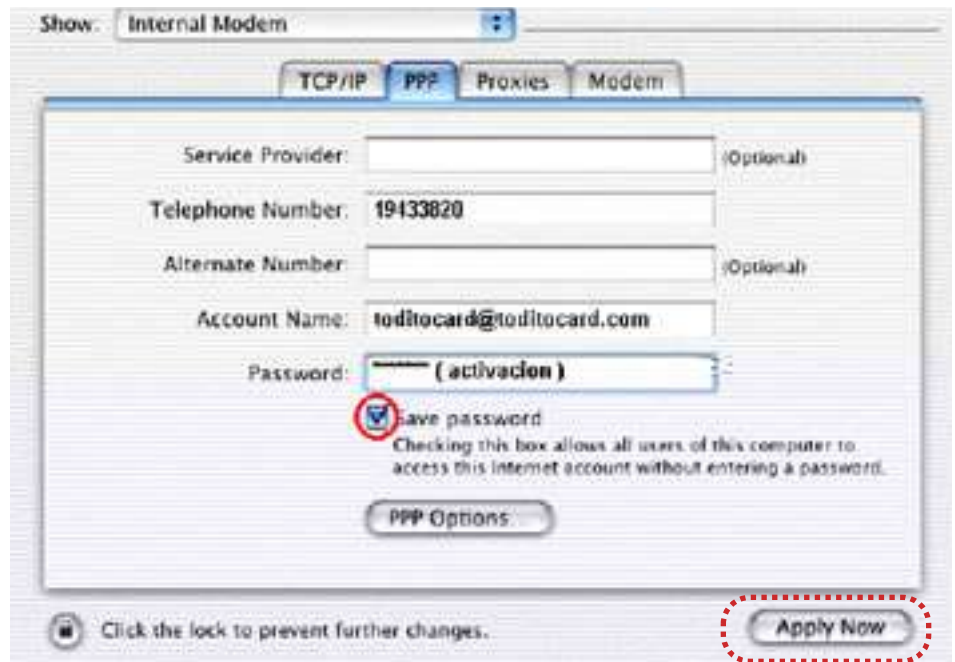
Show: Internal Modem

TCP/IP PPP Proxies Modem

Service Provider: (Optional)

Telephone Number: 19433820

Alternate Number: (Optional)

Account Name: toditocard@toditocard.com

Password: ******* ( activacion )

Save password

Checking this box allows all users of this computer to access this Internet account without entering a password.

PPP Options

Click the lock to prevent further changes.

Apply Now